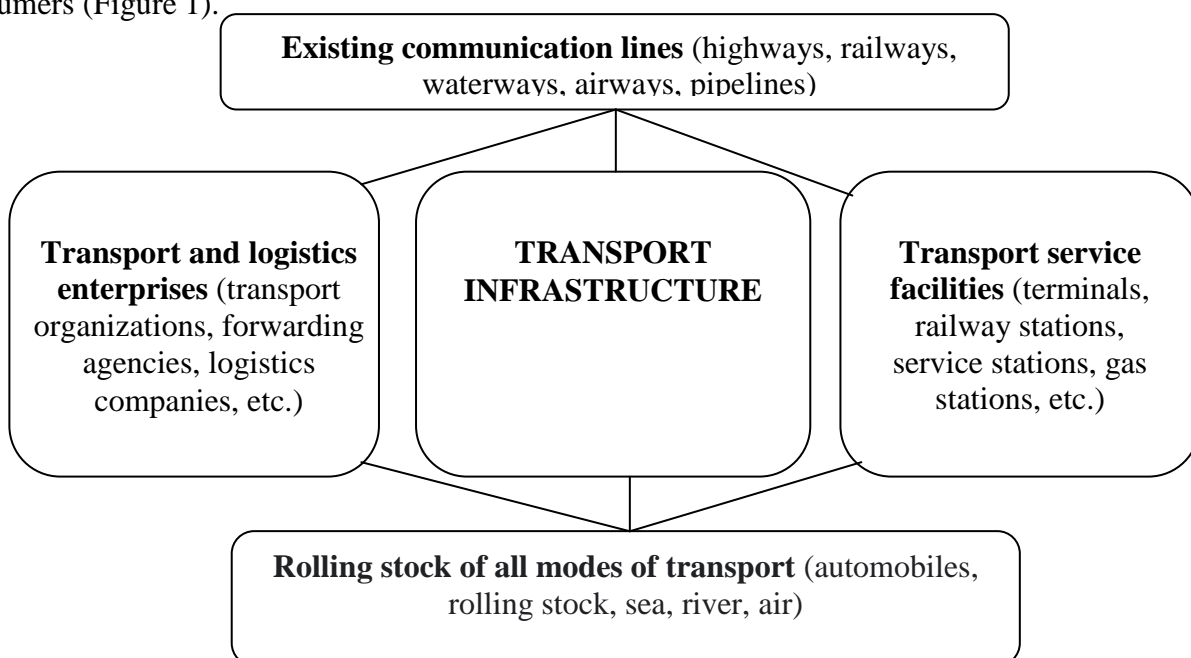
umers (Figure 1).

**Existing communication lines** (highways, railways, waterways, airways, pipelines)

**Transport and logistics enterprises** (transport organizations, forwarding agencies, logistics companies, etc.)

**TRANSPORT INFRASTRUCTURE**

**Transport service facilities** (terminals, railway stations, service stations, gas stations, etc.)

**Rolling stock of all modes of transport** (automobiles, rolling stock, sea, river, air)